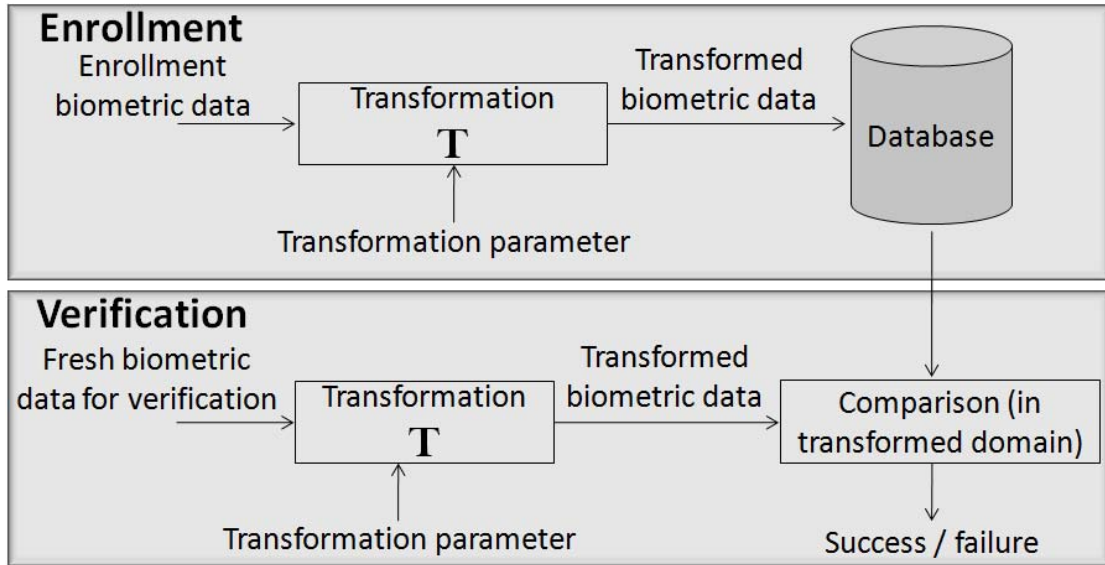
Enrollment

Enrollment biometric data

Transformation
T

Transformed biometric data

Database

Transformation parameter

Verification

Fresh biometric data for verification

Transformation
T

Transformed biometric data

Comparison (in transformed domain)

Transformation parameter

Success / failure